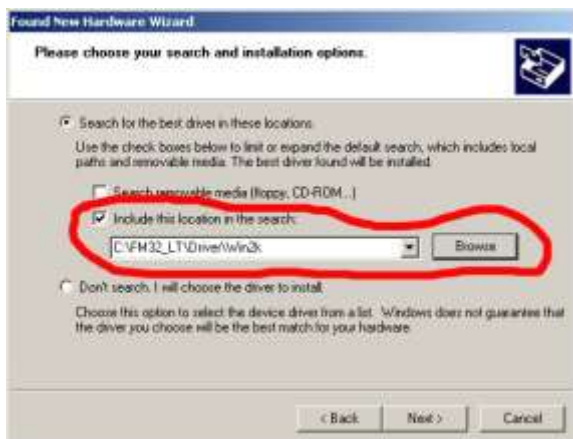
Found New Hardware Wizard

Please choose your search and installation options.

Search for the best driver in these locations.

Use the check boxes below to limit or expand the default search, which includes local paths and removable media. The best driver found will be installed.

Search removable media (floppy, CD-ROM...)

Include this location in the search:

C:\FM32_LT\Driver\Win2k

Browse

Don't search. I will choose the driver to install.

Choose this option to select the device driver from a list. Windows does not guarantee that the driver you choose will be the best match for your hardware.

< Back

Next >

Cancel